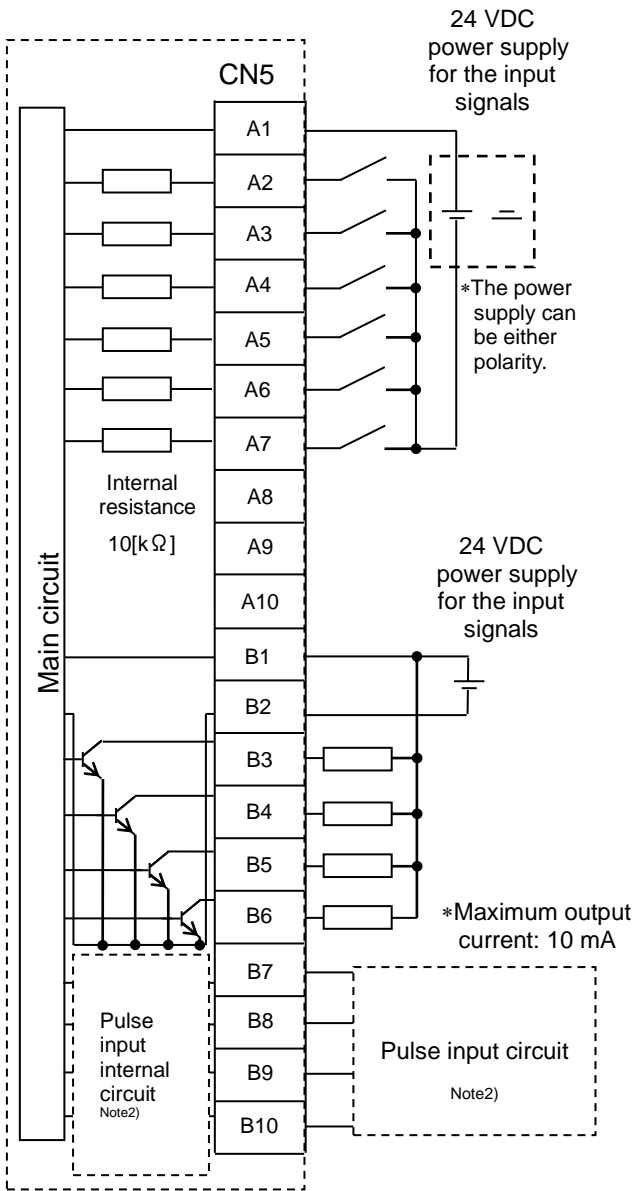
24 VDC power supply for the input signals

CN5

A1
A2
A3
A4
A5
A6
A7
A8
A9
A10

∗The power supply can be either polarity.

Internal resistance 10[kΩ]

Main circuit

24 VDC power supply for the input signals

B1
B2
B3
B4
B5
B6
B7
B8
B9
B10

∗Maximum output current: 10 mA

Pulse input internal circuit Note2)

Pulse input circuit Note2)